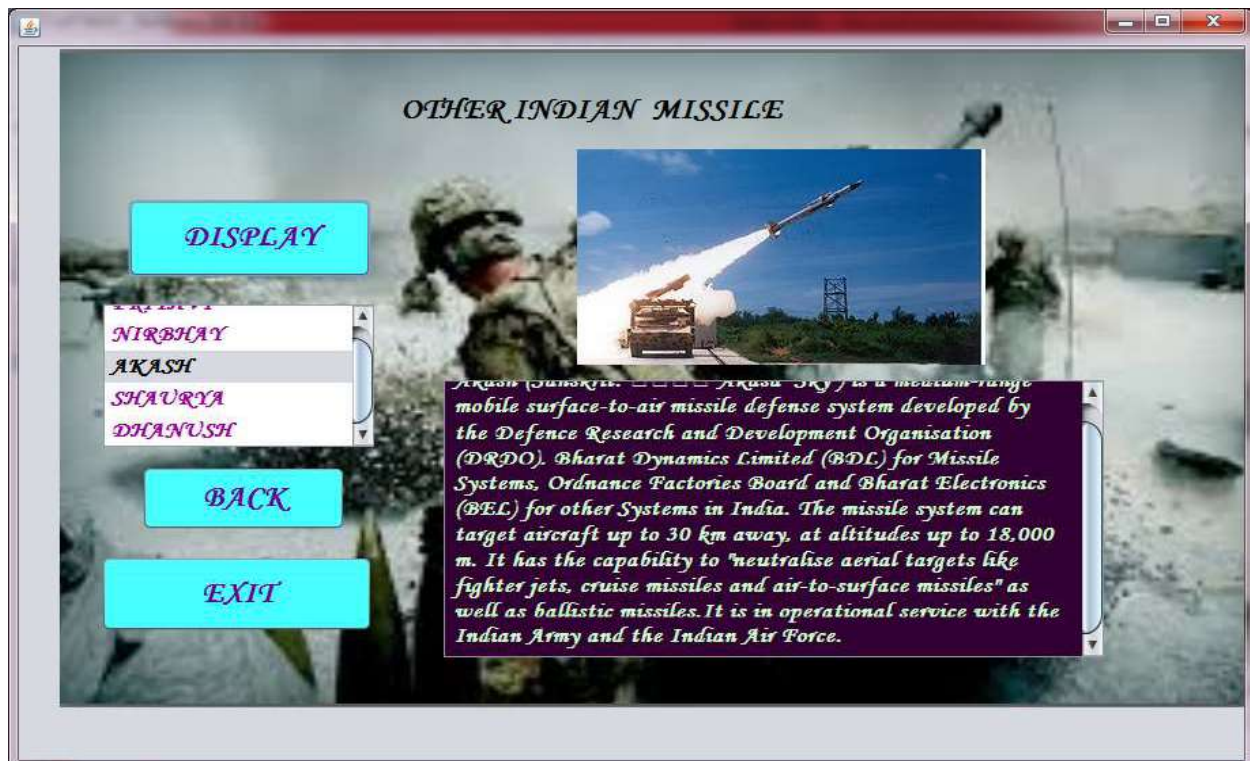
OTHER INDIAN MISSILE

DISPLAY

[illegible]
NIRBHAY
AKASH
SHAURYA
DHANUSH

BACK

EXIT

Akash (Sanskrit: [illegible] Akash "Sky") is a medium-range mobile surface-to-air missile defense system developed by the Defence Research and Development Organisation (DRDO). Bharat Dynamics Limited (BDL) for Missile Systems, Ordnance Factories Board and Bharat Electronics (BEL) for other Systems in India. The missile system can target aircraft up to 30 km away, at altitudes up to 18,000 m. It has the capability to "neutralise aerial targets like fighter jets, cruise missiles and air-to-surface missiles" as well as ballistic missiles.It is in operational service with the Indian Army and the Indian Air Force.